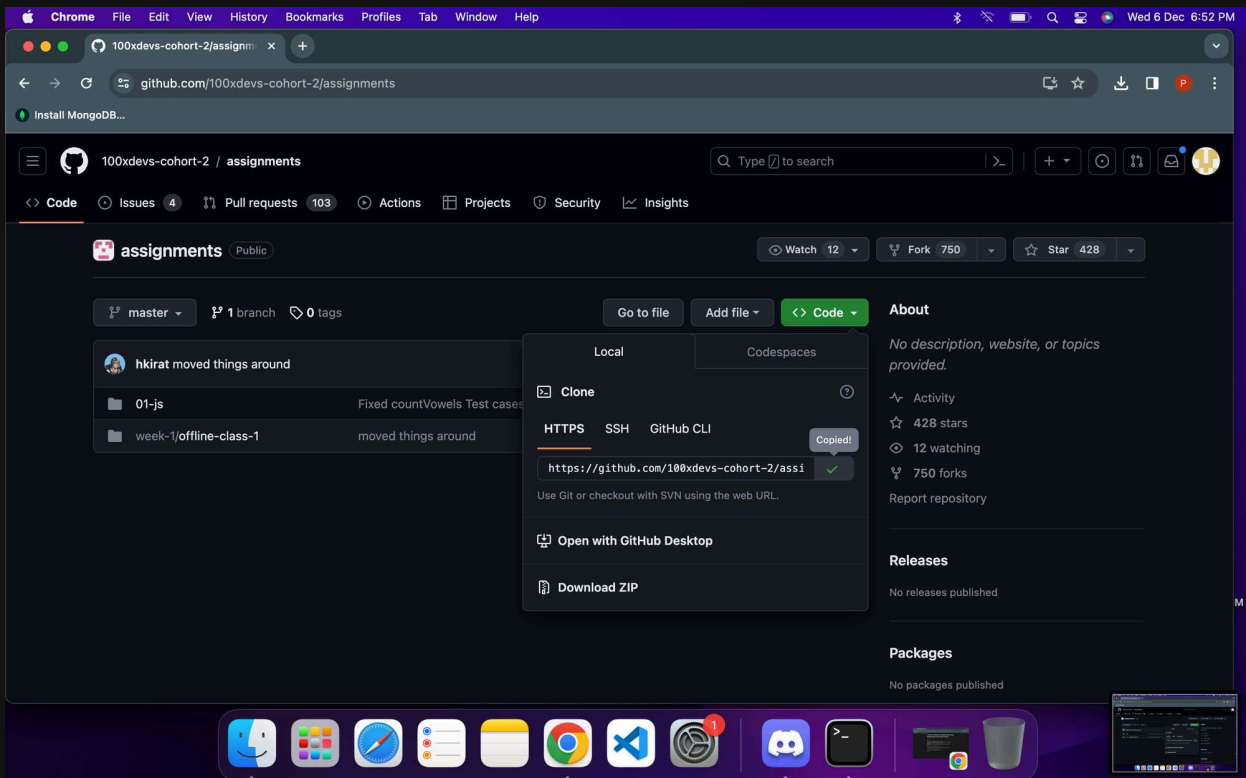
Chrome File Edit View History Bookmarks Profiles Tab Window Help

Wed 6 Dec 6:52 PM

100xdevs-cohort-2/assignm ×

github.com/100xdevs-cohort-2/assignments

Install MongoDB...

100xdevs-cohort-2 / assignments

Type / to search

Code Issues 4 Pull requests 103 Actions Projects Security Insights

assignments Public

Watch 12 Fork 750 Star 428

master 1 branch 0 tags

Go to file Add file Code

hkirat moved things around

01-js Fixed countVowels Test cases

week-1/offline-class-1 moved things around

Local Codespaces

Clone

HTTPS SSH GitHub CLI

Copied!

https://github.com/100xdevs-cohort-2/assi

Use Git or checkout with SVN using the web URL.

Open with GitHub Desktop

Download ZIP

About

No description, website, or topics provided.

Activity

428 stars

12 watching

750 forks

Report repository

Releases

No releases published

Packages

No packages published

1